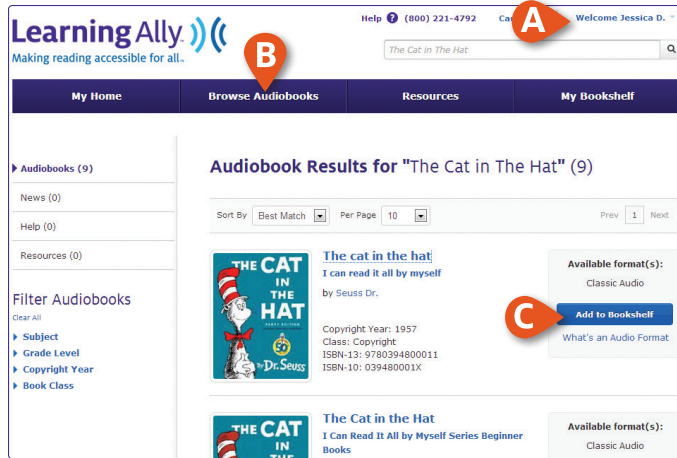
Learning Ally
Making reading accessible for all.

Help ? (800) 221-4792 Ca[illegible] A Welcome Jessica D.

The Cat in The Hat

B

My Home | Browse Audiobooks | Resources | My Bookshelf

Audiobooks (9)
News (0)
Help (0)
Resources (0)

Filter Audiobooks
Clear All
Subject
Grade Level
Copyright Year
Book Class

Audiobook Results for "The Cat in The Hat" (9)

Sort By Best Match Per Page 10 Prev 1 Next

THE CAT IN THE HAT by Dr. Seuss

The cat in the hat
I can read it all by myself
by Seuss Dr.

Copyright Year: 1957
Class: Copyright
ISBN-13: 9780394800011
ISBN-10: 039480001X

Available format(s):
Classic Audio
C
Add to Bookshelf
What's an Audio Format

THE CAT IN

The Cat in the Hat
I Can Read It All by Myself Series Beginner Books

Available format(s):
Classic Audio